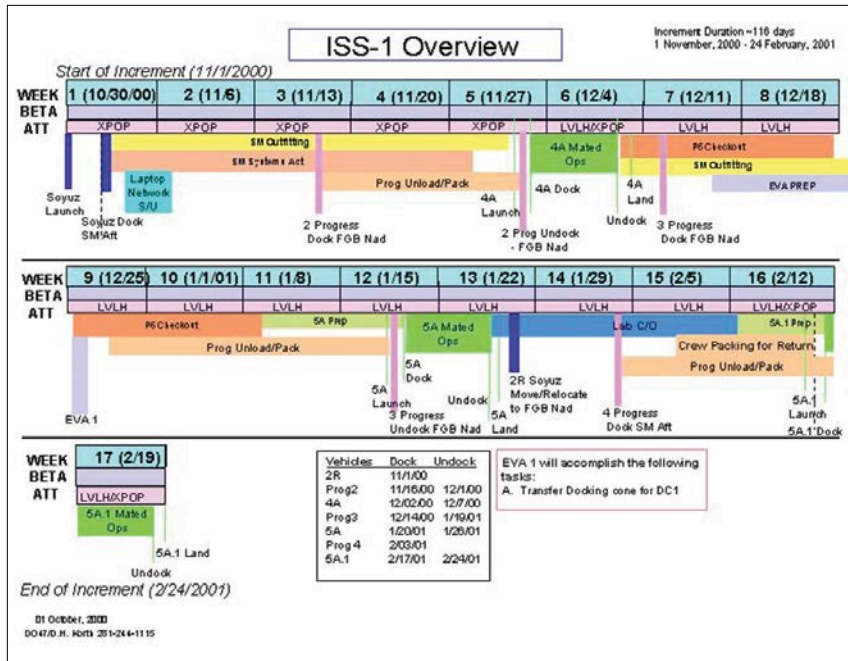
ISS-1 Overview

Increment Duration ~116 days
1 November, 2000 - 24 February, 2001

Start of Increment (11/1/2000)

| WEEK | 1 (10/30/00) | 2 (11/6) | 3 (11/13) | 4 (11/20) | 5 (11/27) | 6 (12/4) | 7 (12/11) | 8 (12/18) |
|---|---|---|---|---|---|---|---|---|
| BETA | | | | | | | | |
| ATT | XPOP | XPOP | XPOP | XPOP | XPOP | LVLH/XPOP | LVLH | LVLH |

SM Outfitting
SM Systems Act
Laptop Network S/U
Prog Unload/Pack
4A Mated Ops
P6Checkout
SM Outfitting
EVA PREP
Soyuz Launch
Soyuz Dock SM Aft
2 Progress Dock FGB Nad
4A Launch
2 Prog Undock - FGB Nad
4A Dock
4A Land
Undock
3 Progress Dock FGB Nad

| WEEK | 9 (12/25) | 10 (1/1/01) | 11 (1/8) | 12 (1/15) | 13 (1/22) | 14 (1/29) | 15 (2/5) | 16 (2/12) |
|---|---|---|---|---|---|---|---|---|
| BETA | | | | | | | | |
| ATT | LVLH | LVLH | LVLH | LVLH | LVLH | LVLH | LVLH | LVLH/XPOP |

P6Checkout
5A Prep
5A Mated Ops
Lab C/O
5A.1 Prep
Prog Unload/Pack
Crew Packing for Return
Prog Unload/Pack
EVA 1
5A Launch
5A Dock
3 Progress Undock FGB Nad
Undock
5A Land
2R Soyuz Move/Relocate to FGB Nad
4 Progress Dock SM Aft
5A.1 Launch
5A.1 Dock

| WEEK | 17 (2/19) |
|---|---|
| BETA | |
| ATT | LVLH/XPOP |

5A.1 Mated Ops
Undock
5A.1 Land

| Vehicles | Dock | Undock |
|---|---|---|
| 2R | 11/1/00 | |
| Prog2 | 11/16/00 | 12/1/00 |
| 4A | 12/02/00 | 12/7/00 |
| Prog3 | 12/14/00 | 1/19/01 |
| 5A | 1/20/01 | 1/26/01 |
| Prog 4 | 2/03/01 | |
| 5A.1 | 2/17/01 | 2/24/01 |

EVA 1 will accomplish the following tasks:
A. Transfer Docking cone for DC1

End of Increment (2/24/2001)

01 October, 2000
DO47/D.H. Korth 281-244-1115